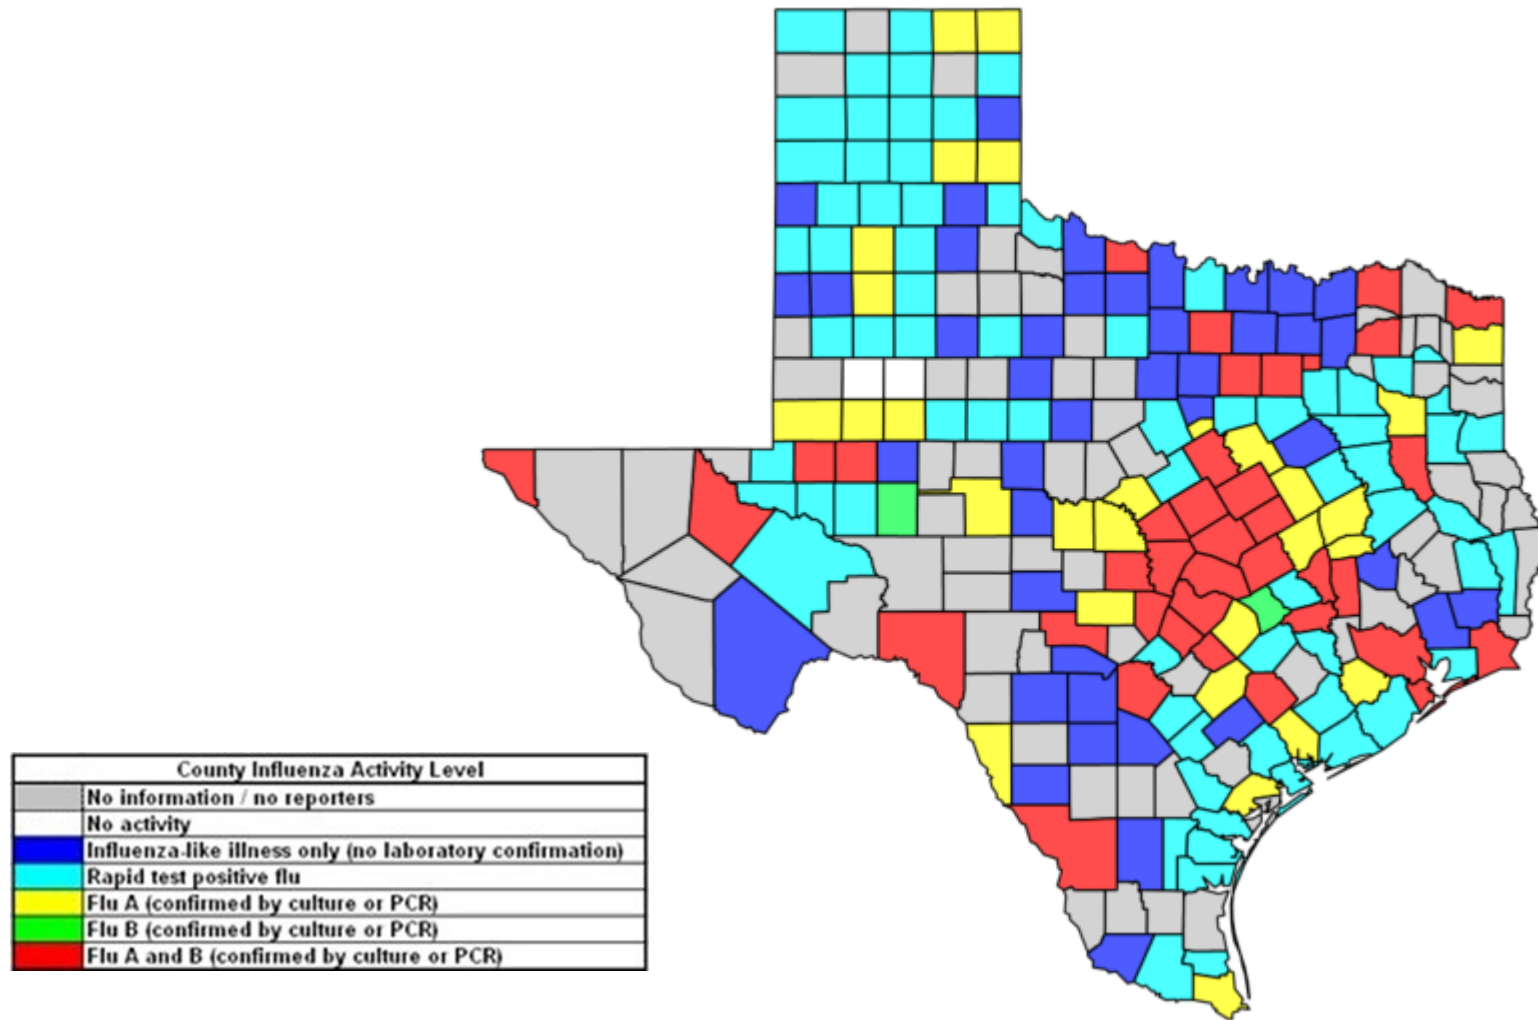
| County Influenza Activity Level | |
|---|---|
| | No information / no reporters |
| | No activity |
| | Influenza-like illness only (no laboratory confirmation) |
| | Rapid test positive flu |
| | Flu A (confirmed by culture or PCR) |
| | Flu B (confirmed by culture or PCR) |
| | Flu A and B (confirmed by culture or PCR) |